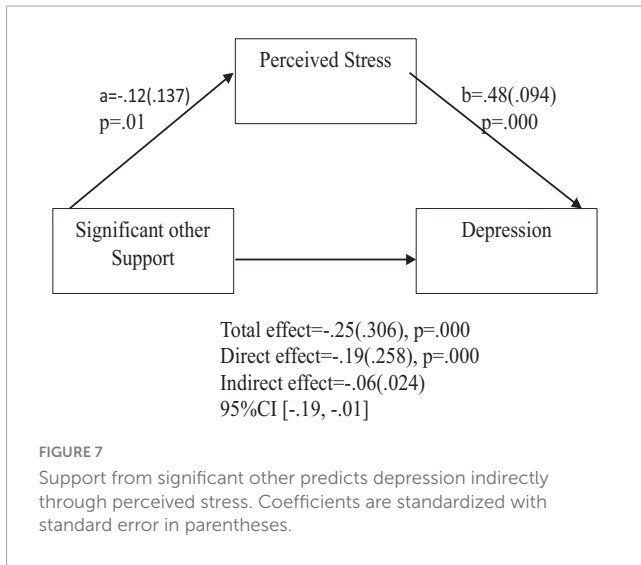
Perceived Stress

a=-.12(.137)
p=.01

b=.48(.094)
p=.000

Significant other Support

Depression

Total effect=-.25(.306), p=.000
Direct effect=-.19(.258), p=.000
Indirect effect=-.06(.024)
95%CI [-.19, -.01]

FIGURE 7

Support from significant other predicts depression indirectly through perceived stress. Coefficients are standardized with standard error in parentheses.